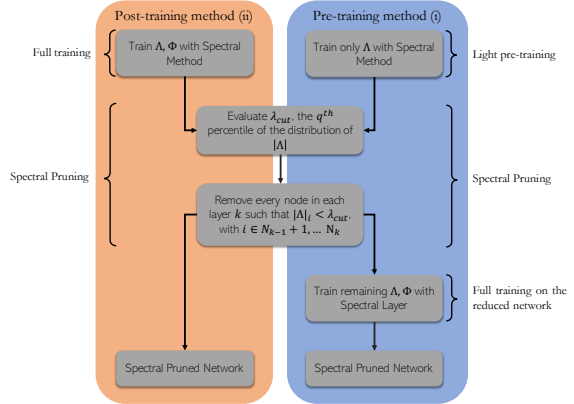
Post-training method (ii)

Pre-training method (i)

Full training

Train $\Lambda$, $\Phi$ with Spectral Method

Train only $\Lambda$ with Spectral Method

Light pre-training

Evaluate $\lambda_{cut}$, the $q^{th}$ percentile of the distribution of $|\Lambda|$

Spectral Pruning

Spectral Pruning

Remove every node in each layer $k$ such that $|\Lambda|_i < \lambda_{cut}$. with $i \in N_{k-1}+1, \dots N_k$

Train remaining $\Lambda$, $\Phi$ with Spectral Layer

Full training on the reduced network

Spectral Pruned Network

Spectral Pruned Network